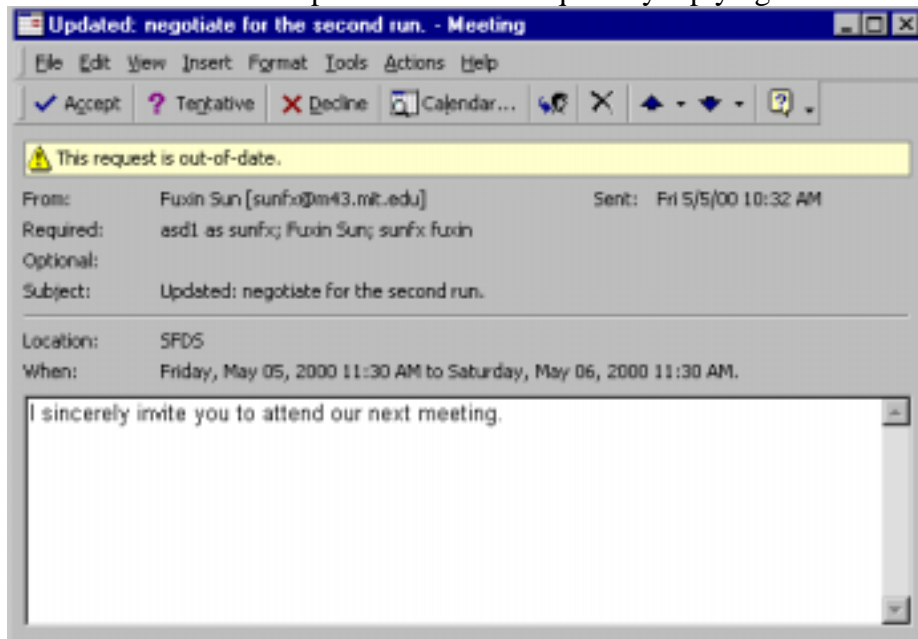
Updated: negotiate for the second run. - Meeting

File Edit View Insert Format Tools Actions Help

Accept ? Tentative Decline Calendar...

This request is out-of-date.

From: Fuxin Sun [sunfx@m43.mit.edu] Sent: Fri 5/5/00 10:32 AM

Required: asd1 as sunfx; Fuxin Sun; sunfx fuxin

Optional:

Subject: Updated: negotiate for the second run.

Location: SFDS

When: Friday, May 05, 2000 11:30 AM to Saturday, May 06, 2000 11:30 AM.

I sincerely invite you to attend our next meeting.